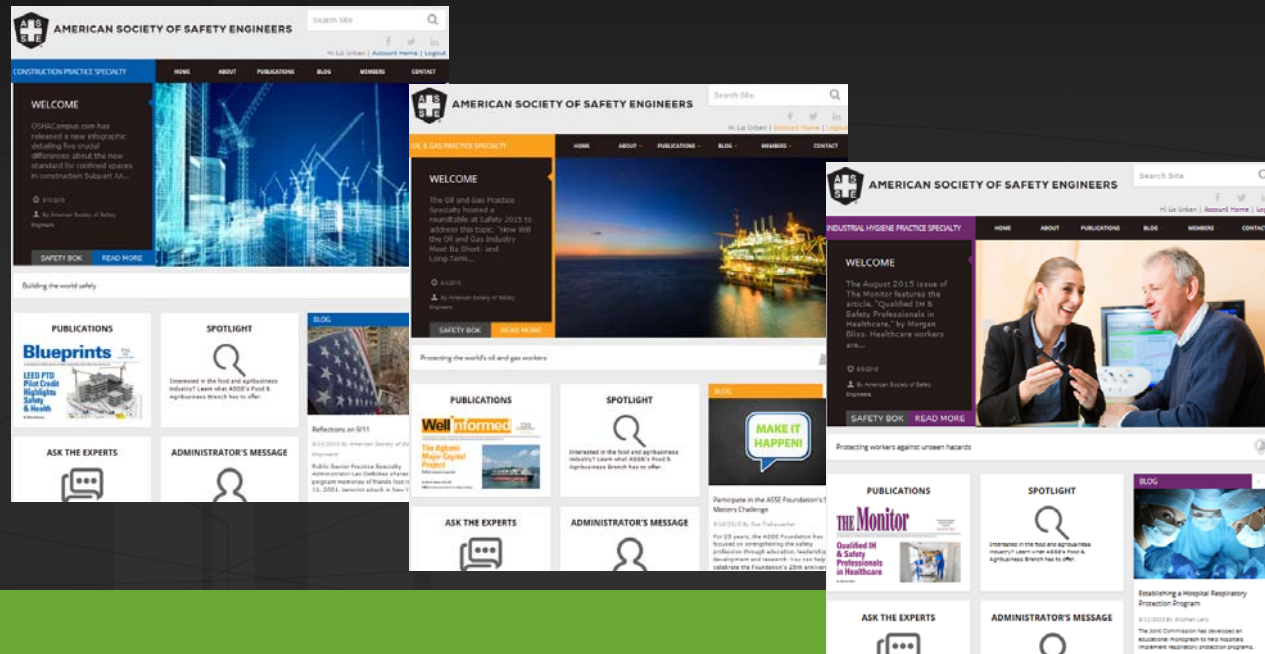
AMERICAN SOCIETY OF SAFETY ENGINEERS

Search Site

Hi Liz Urban | Account Home | Logout

CONSTRUCTION PRACTICE SPECIALTY

HOME ABOUT PUBLICATIONS BLOG MEMBERS CONTACT

WELCOME

OSHACampus.com has released a new infographic detailing five crucial differences about the new standard for confined spaces in construction Subpart AA...

9/1/2015

By American Society of Safety Engineers

SAFETY BOK READ MORE

Building the world safely

PUBLICATIONS

Blueprints

LEED PTD Pilot Credit Highlights Safety & Health

SPOTLIGHT

Interested in the food and agribusiness industry? Learn what ASSE's Food & Agribusiness Branch has to offer.

BLOG

Reflections on 9/11

9/11/2015 By American Society of Safety Engineers

Public Sector Practice Specialty Administrator Lee DeBobes shares program memories of friends lost in 11, 2001, terrorist attack in New Y

ASK THE EXPERTS

ADMINISTRATOR'S MESSAGE

AMERICAN SOCIETY OF SAFETY ENGINEERS

Search Site

Hi Liz Urban | Account Home | Logout

OIL & GAS PRACTICE SPECIALTY

HOME ABOUT PUBLICATIONS BLOG MEMBERS CONTACT

WELCOME

The Oil and Gas Practice Specialty hosted a roundtable at Safety 2015 to address this topic: "How Will the Oil and Gas Industry Meet Its Short- and Long-Term...

8/4/2015

By American Society of Safety Engineers

SAFETY BOK READ MORE

Protecting the world's oil and gas workers

PUBLICATIONS

Well Informed

The Aghani Major Capital Project

SPOTLIGHT

Interested in the food and agribusiness industry? Learn what ASSE's Food & Agribusiness Branch has to offer.

BLOG

MAKE IT HAPPEN!

Participate in the ASSE Foundation's Masters Challenge

8/18/2015 By Sue Trebswether

For 25 years, the ASSE Foundation has focused on strengthening the safety profession through education, leadership development and research. You can help celebrate the Foundation's 25th anniver

ASK THE EXPERTS

ADMINISTRATOR'S MESSAGE

AMERICAN SOCIETY OF SAFETY ENGINEERS

Search Site

Hi Liz Urban | Account Home | Logout

INDUSTRIAL HYGIENE PRACTICE SPECIALTY

HOME ABOUT PUBLICATIONS BLOG MEMBERS CONTACT

WELCOME

The August 2015 issue of The Monitor features the article, "Qualified IH & Safety Professionals in Healthcare," by Morgan Bliss. Healthcare workers are...

8/8/2015

By American Society of Safety Engineers

SAFETY BOK READ MORE

Protecting workers against unseen hazards

PUBLICATIONS

THE Monitor

Qualified IH & Safety Professionals in Healthcare

SPOTLIGHT

Interested in the food and agribusiness industry? Learn what ASSE's Food & Agribusiness Branch has to offer.

BLOG

Establishing a Hospital Respiratory Protection Program

8/11/2015 By Stephen Lenz

The Joint Commission has developed an educational monograph to help hospitals implement respiratory protection programs.

ASK THE EXPERTS

ADMINISTRATOR'S MESSAGE